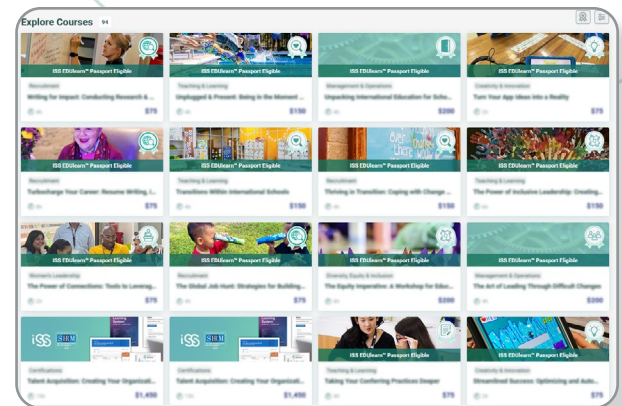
Explore Courses 94

ISS EDUlearn™ Passport Eligible
Recruitment
Writing for Impact: Conducting Research & ...
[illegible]
$75

ISS EDUlearn™ Passport Eligible
Teaching & Learning
Unplugged & Present: Being in the Moment ...
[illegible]
$150

ISS EDUlearn™ Passport Eligible
Management & Operations
Unpacking International Education for Scho...
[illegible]
$200

ISS EDUlearn™ Passport Eligible
Creativity & Innovation
Turn Your App Ideas into a Reality
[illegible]
$75

ISS EDUlearn™ Passport Eligible
Recruitment
Turbocharge Your Career: Resume Writing, L...
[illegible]
$75

ISS EDUlearn™ Passport Eligible
Teaching & Learning
Transitions Within International Schools
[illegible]
$150

ISS EDUlearn™ Passport Eligible
Recruitment
Thriving in Transition: Coping with Change ...
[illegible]
$150

ISS EDUlearn™ Passport Eligible
Teaching & Learning
The Power of Inclusive Leadership: Creating...
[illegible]
$150

ISS EDUlearn™ Passport Eligible
Women's Leadership
The Power of Connections: Tools to Leverag...
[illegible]
$75

ISS EDUlearn™ Passport Eligible
Recruitment
The Global Job Hunt: Strategies for Building...
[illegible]
$75

ISS EDUlearn™ Passport Eligible
Diversity Equity & Inclusion
The Equity Imperative: A Workshop for Educ...
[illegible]
$200

ISS EDUlearn™ Passport Eligible
Management & Operations
The Art of Leading Through Difficult Changes
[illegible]
$200

ISS SHRM
Certifications
Talent Acquisition: Creating Your Organizat...
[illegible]
$1,450

ISS SHRM
Certifications
Talent Acquisition: Creating Your Organizat...
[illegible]
$1,450

ISS EDUlearn™ Passport Eligible
Teaching & Learning
Taking Your Conferring Practices Deeper
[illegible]
$75

ISS EDUlearn™ Passport Eligible
Creativity & Innovation
Streamlined Success: Optimizing and Auto...
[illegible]
$75